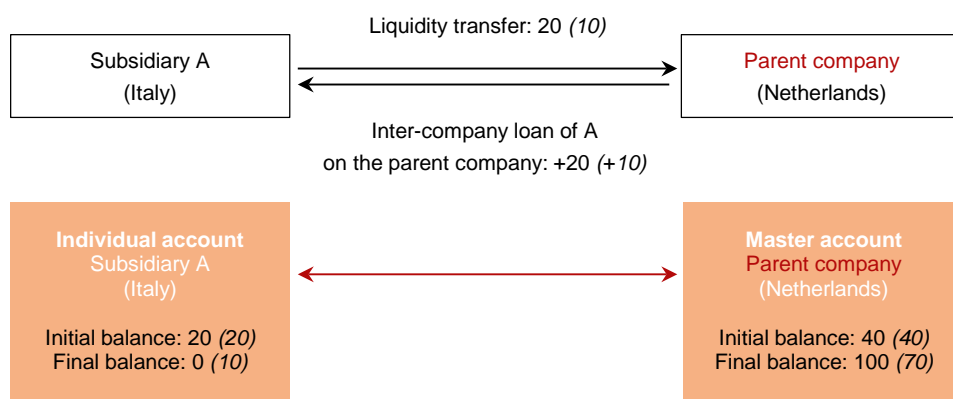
Liquidity transfer: 20 *(10)*

Subsidiary A
(Italy)

Parent company
(Netherlands)

Inter-company loan of A
on the parent company: +20 *(+10)*

**Individual account**
Subsidiary A
(Italy)

Initial balance: 20 *(20)*
Final balance: 0 *(10)*

**Master account**
Parent company
(Netherlands)

Initial balance: 40 *(40)*
Final balance: 100 *(70)*